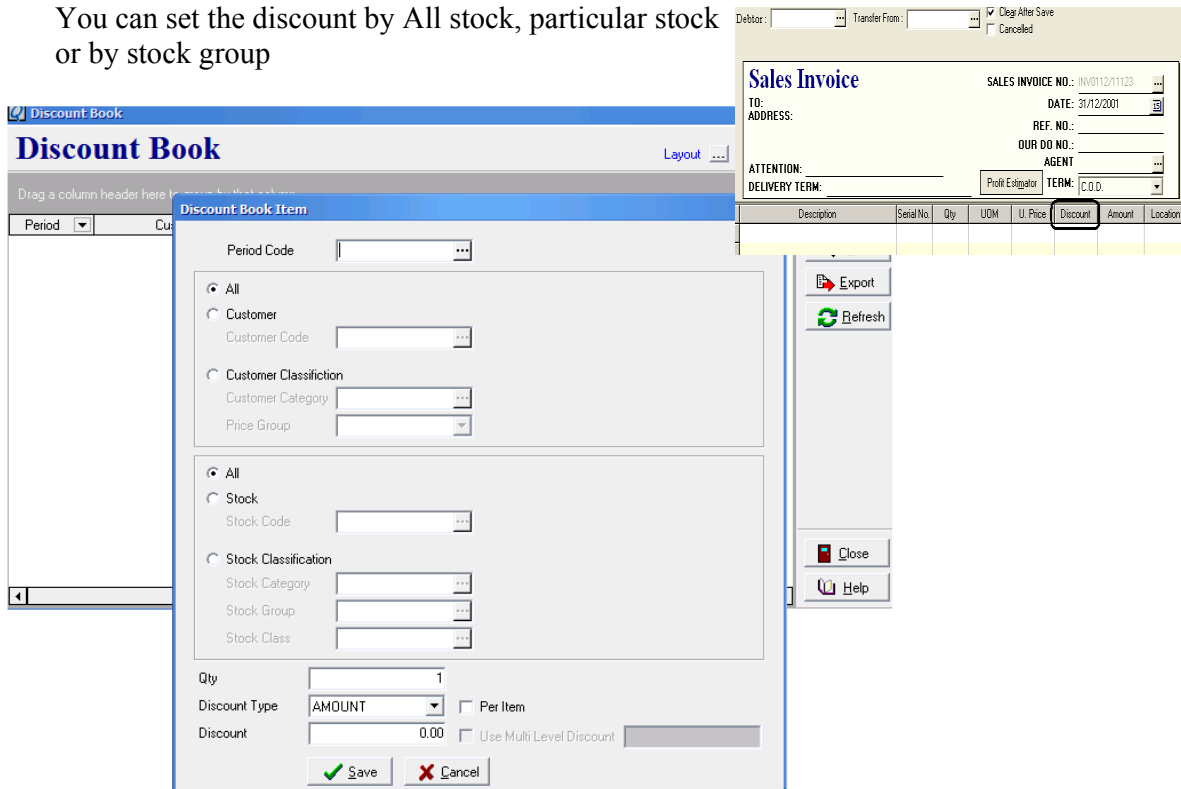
You can set the discount by All stock, particular stock or by stock group

Debtor : Transfer From : Clear After Save Cancelled

Sales Invoice
SALES INVOICE NO.: INV0112/11123
TO:
ADDRESS:
DATE: 31/12/2001
REF. NO.:
OUR DO NO.:
AGENT
ATTENTION:
DELIVERY TERM:
Profit Estimator TERM: C.O.D.

| Description | Serial No. | Qty | UOM | U. Price | Discount | Amount | Location |
|---|---|---|---|---|---|---|---|

Discount Book
Discount Book
Layout ...
Drag a column header here to group by that column
Period Cu

Discount Book Item
Period Code
All
Customer
Customer Code
Customer Classifiction
Customer Category
Price Group
All
Stock
Stock Code
Stock Classification
Stock Category
Stock Group
Stock Class
Qty 1
Discount Type AMOUNT Per Item
Discount 0.00 Use Multi Level Discount
Save Cancel

Export
Refresh
Close
Help